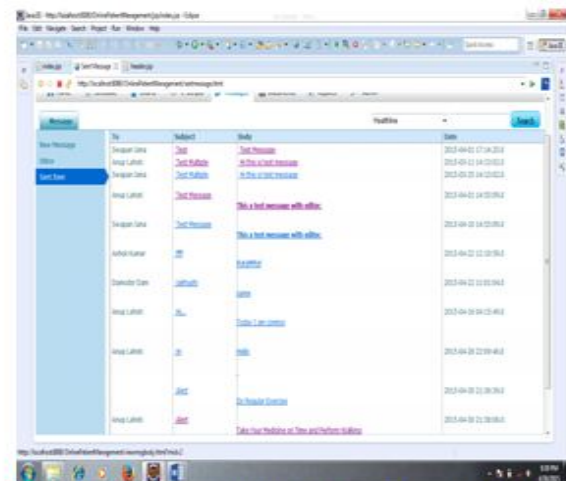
File Edit Navigate Search Project Run Window Help

Message

New Message
Inbox
Sent Item

Search

| To | Subject | Body | Date |
|---|---|---|---|
| Swapan Jana | Test | Test Message | 2015-04-01 17:14:20.0 |
| Anup Lahiri | Test Multiple | Hi this is test message | 2015-03-11 14:15:03.0 |
| Swapan Jana | Test Multiple | Hi this is test message | 2015-03-25 14:15:03.0 |
| Anup Lahiri | Test Message | This is test message with editor. | 2015-04-01 14:55:09.0 |
| Swapan Jana | Test Message | This is test message with editor. | 2015-04-01 14:55:09.0 |
| Ashok Kumar | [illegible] | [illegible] | 2015-04-22 12:10:58.0 |
| Damodar Das | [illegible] | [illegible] | 2015-04-22 13:03:04.0 |
| Anup Lahiri | Hi.. | Today I am sleepy | 2015-04-26 04:15:49.0 |
| Anup Lahiri | hi | Hello | 2015-04-26 22:09:46.0 |
| | alert | Do Regular Exercise | 2015-04-26 21:38:59.0 |
| Anup Lahiri | alert | Take Your Medicine on Time and Perform Walking | 2015-04-26 21:38:09.0 |